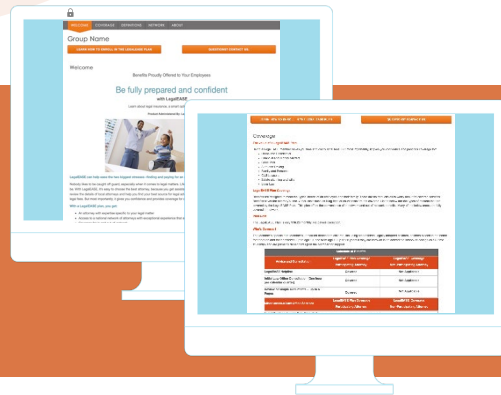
WELCOME COVERAGE DEFINITIONS NETWORK ABOUT

Group Name

LEARN HOW TO ENROLL IN THE LEGALEASE PLAN

QUESTIONS? CONTACT US

Welcome

Benefits Proudly Offered to Your Employees

Be fully prepared and confident

with LegalEASE

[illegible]

LegalEASE can help ease the few biggest hassles - finding and paying for an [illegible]

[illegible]

With a LegalEASE plan, you get:

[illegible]

Coverage

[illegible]

LegalEASE Plan Coverage

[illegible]

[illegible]

| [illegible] | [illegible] | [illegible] |
|---|---|---|
| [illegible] | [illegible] | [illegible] |
| LegalEASE Helpline | Covered | Not Applicable |
| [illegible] | Covered | Not Applicable |
| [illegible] | Covered | Not Applicable |
| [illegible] | LegalEASE Plan Coverage | LegalEASE Plan Coverage |